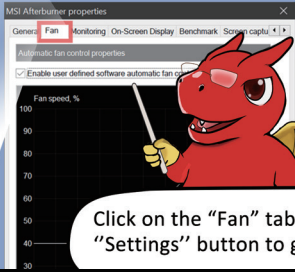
MSI Afterburner properties

Genera Fan Monitoring On-Screen Display Benchmark Screen captu

Automatic fan control properties

Enable user defined software automatic fan co

Fan speed, %

100

90

80

70

60

50

40

Click on the "Fan" tab
''Settings'' button to g